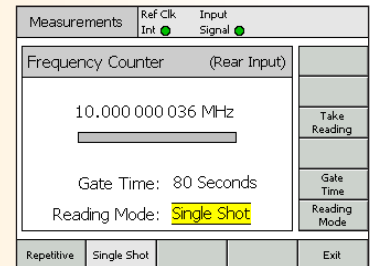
Measurements
Ref Clk Int
Input Signal

Frequency Counter (Rear Input)

10.000 000 036 MHz

Gate Time: 80 Seconds

Reading Mode: Single Shot

Take Reading

Gate Time

Reading Mode

Repetitive
Single Shot
Exit